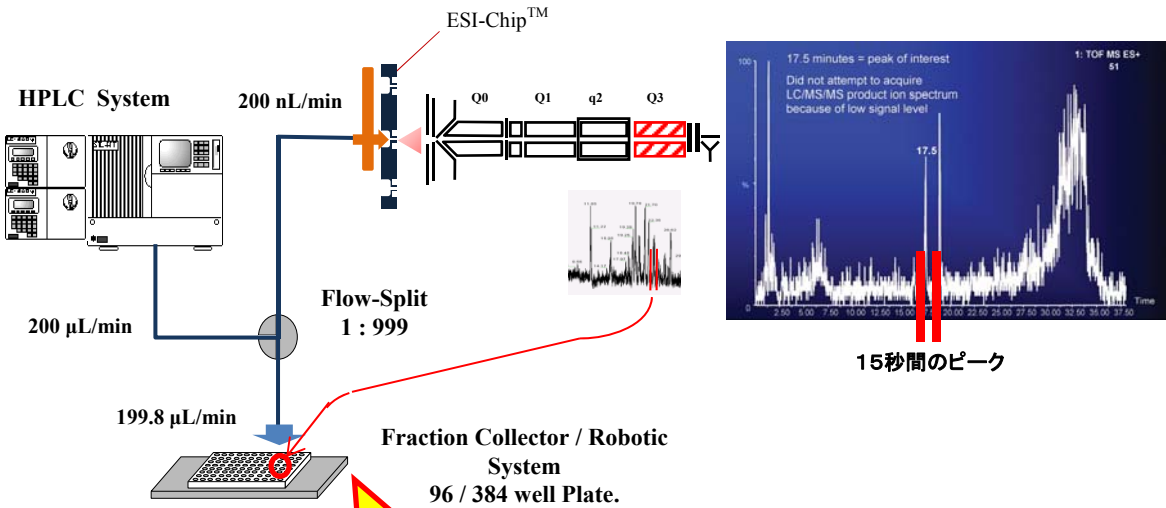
ESI-Chip$^{TM}$

HPLC System

200 nL/min

Q0 Q1 q2 Q3

17.5 minutes = peak of interest

Did not attempt to acquire LC/MS/MS product ion spectrum because of low signal level

1: TOF MS ES+
51

100

%

17.5

2.50 5.00 7.50 10.00 12.50 15.00 17.50 20.00 22.50 25.00 27.50 30.00 32.50 35.00 37.50 Time

15秒間のピーク

Flow-Split
1 : 999

200 µL/min

199.8 µL/min

Fraction Collector / Robotic System
96 / 384 well Plate.